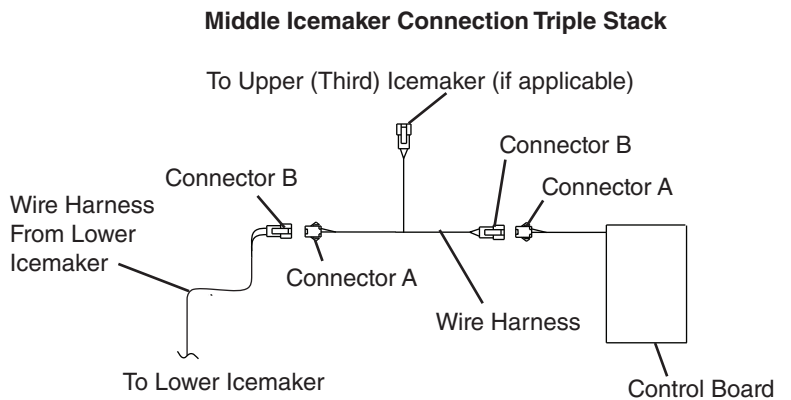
Middle Icemaker Connection Triple Stack

To Upper (Third) Icemaker (if applicable)

Connector B

Connector B

Connector A

Wire Harness From Lower Icemaker

Connector A

Wire Harness

To Lower Icemaker

Control Board